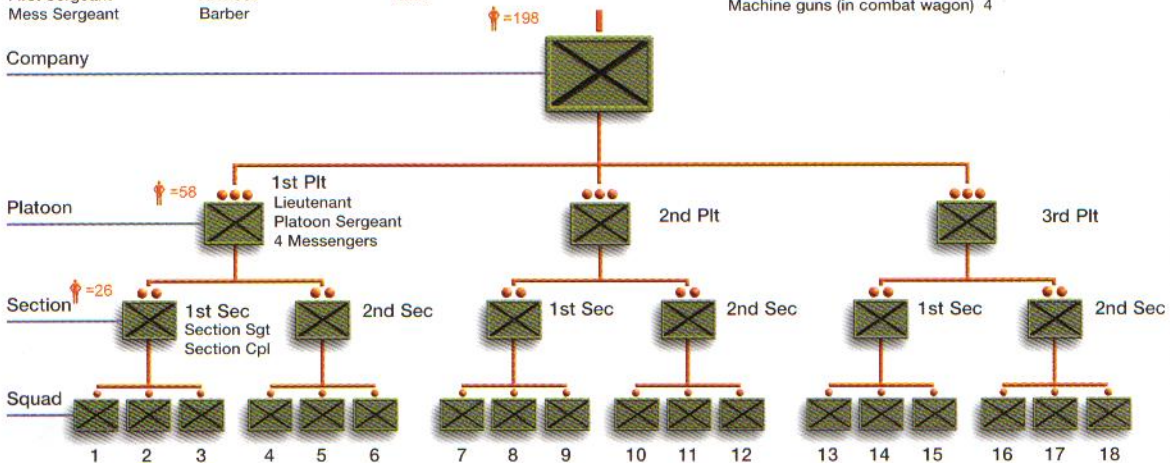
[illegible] Sergeant
Mess Sergeant

Barber

Machine guns (in combat wagon) 4

=198

Company

=58

1st Plt
Lieutenant
Platoon Sergeant
4 Messengers

Platoon

2nd Plt

3rd Plt

=26

Section

1st Sec
Section Sgt
Section Cpl

2nd Sec

1st Sec

2nd Sec

1st Sec

2nd Sec

Squad

1 2 3 4 5 6 7 8 9 10 11 12 13 14 15 16 17 18